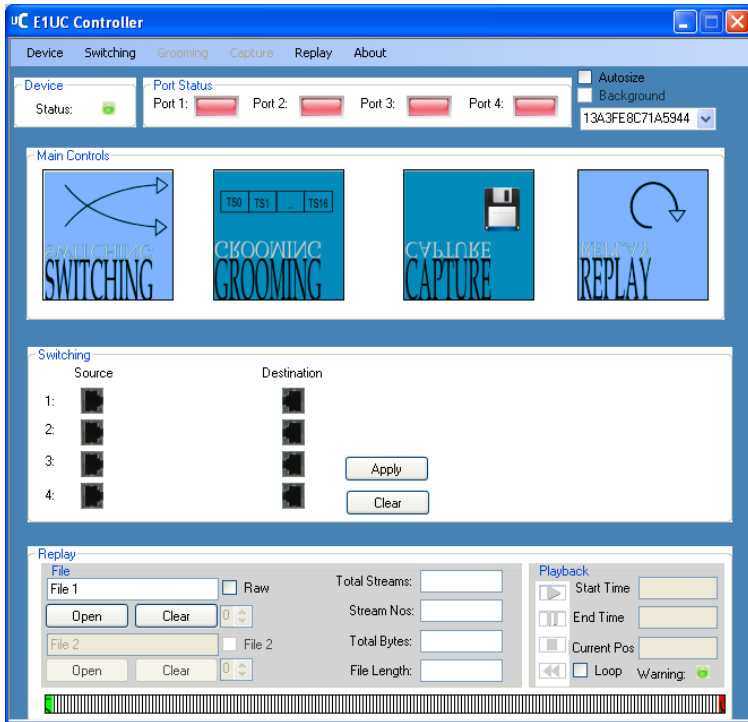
UC E1UC Controller

Device Switching Grooming Capture Replay About

Device
Status:

Port Status
Port 1: Port 2: Port 3: Port 4:

Autosize
Background
13A3FE8C71A5944

Main Controls

SWITCHING

TS0 TS1 ... TS16
GROOMING

CAPTURE

REPLAY

Switching
Source Destination
1:
2:
3:
4:
Apply
Clear

Replay
File
File 1
Raw
Open Clear 0
File 2
File 2
Open Clear 0

Total Streams:
Stream Nos:
Total Bytes:
File Length:

Playback
Start Time
End Time
Current Pos
Loop Warning: